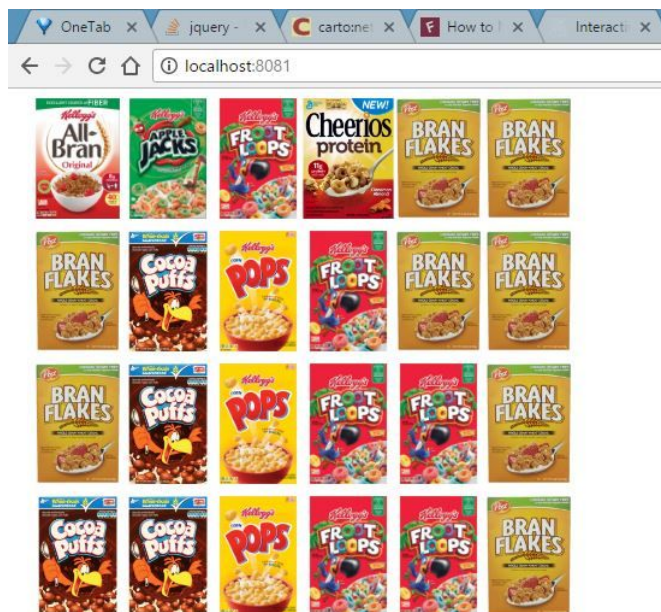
OneTab ×
jquery - ×
carto:ne ×
How to ×
Interacti

localhost:8081

FIBER
Kellogg's All-Bran Original
Kellogg's APPLE JACKS
Kellogg's FROOT LOOPS
NEW! Cheerios protein
Post BRAN FLAKES
Post BRAN FLAKES

Post BRAN FLAKES
Cocoa Puffs
Kellogg's POPS
Kellogg's FROOT LOOPS
Post BRAN FLAKES
Post BRAN FLAKES

Post BRAN FLAKES
Cocoa Puffs
Kellogg's POPS
Kellogg's FROOT LOOPS
Kellogg's FROOT LOOPS
Post BRAN FLAKES

Cocoa Puffs
Cocoa Puffs
Kellogg's POPS
Kellogg's FROOT LOOPS
Kellogg's FROOT LOOPS
Post BRAN FLAKES